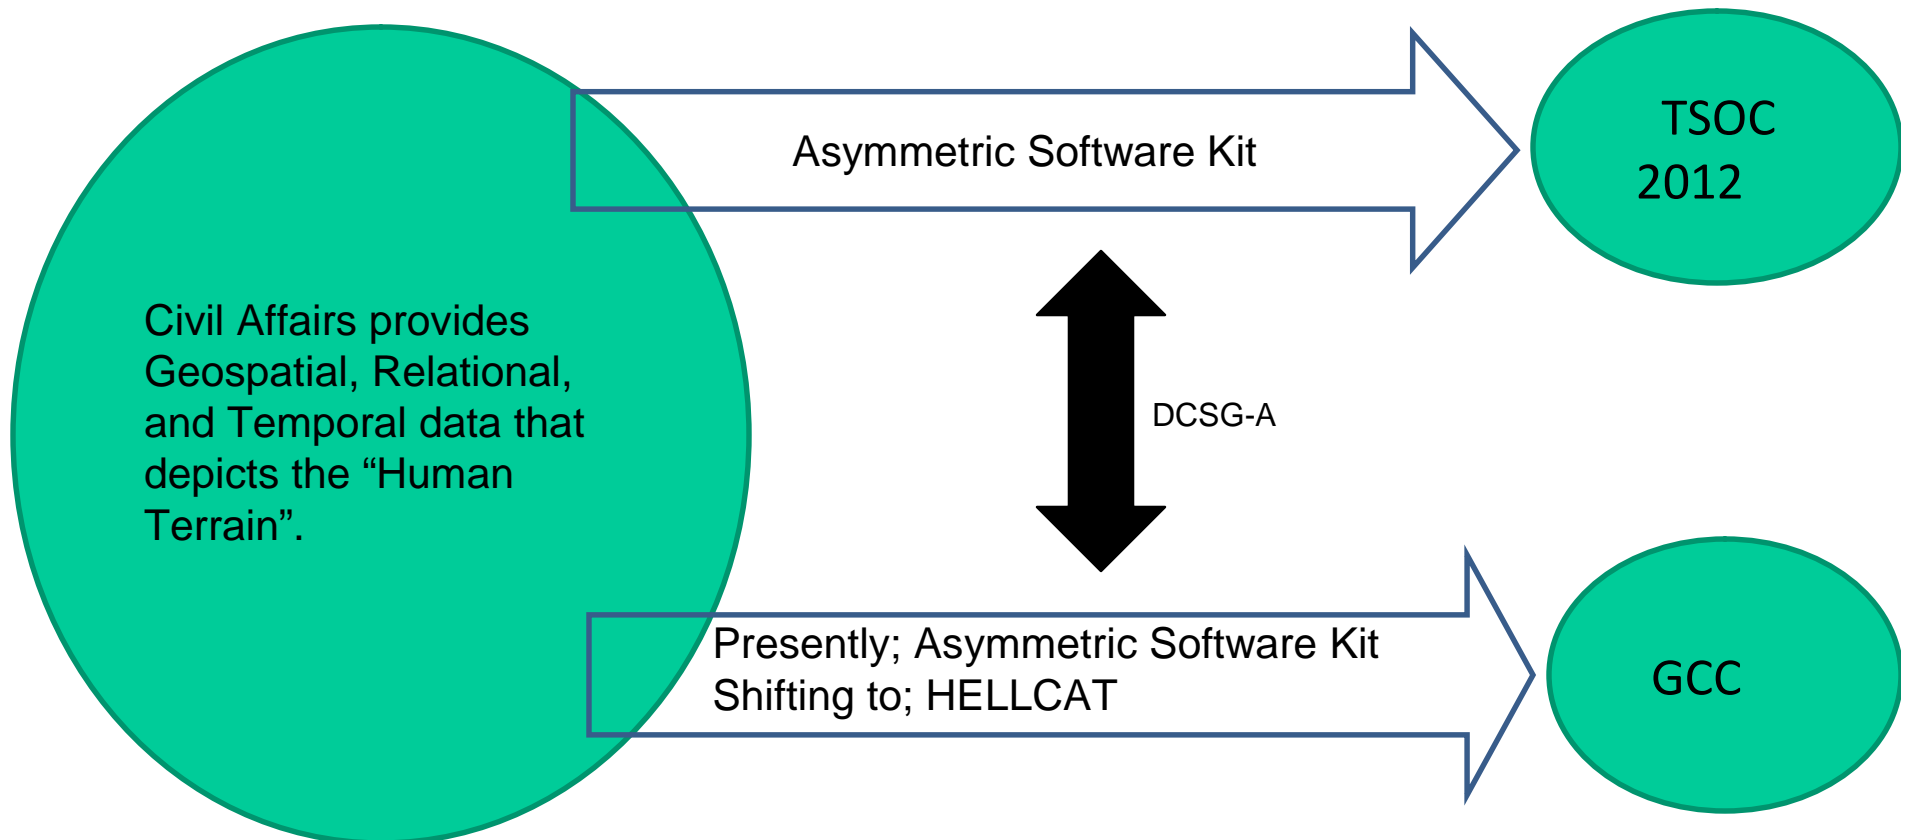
Asymmetric Software Kit

TSOC
2012

Civil Affairs provides Geospatial, Relational, and Temporal data that depicts the “Human Terrain”.

DCSG-A

Presently; Asymmetric Software Kit
Shifting to; HELLCAT

GCC